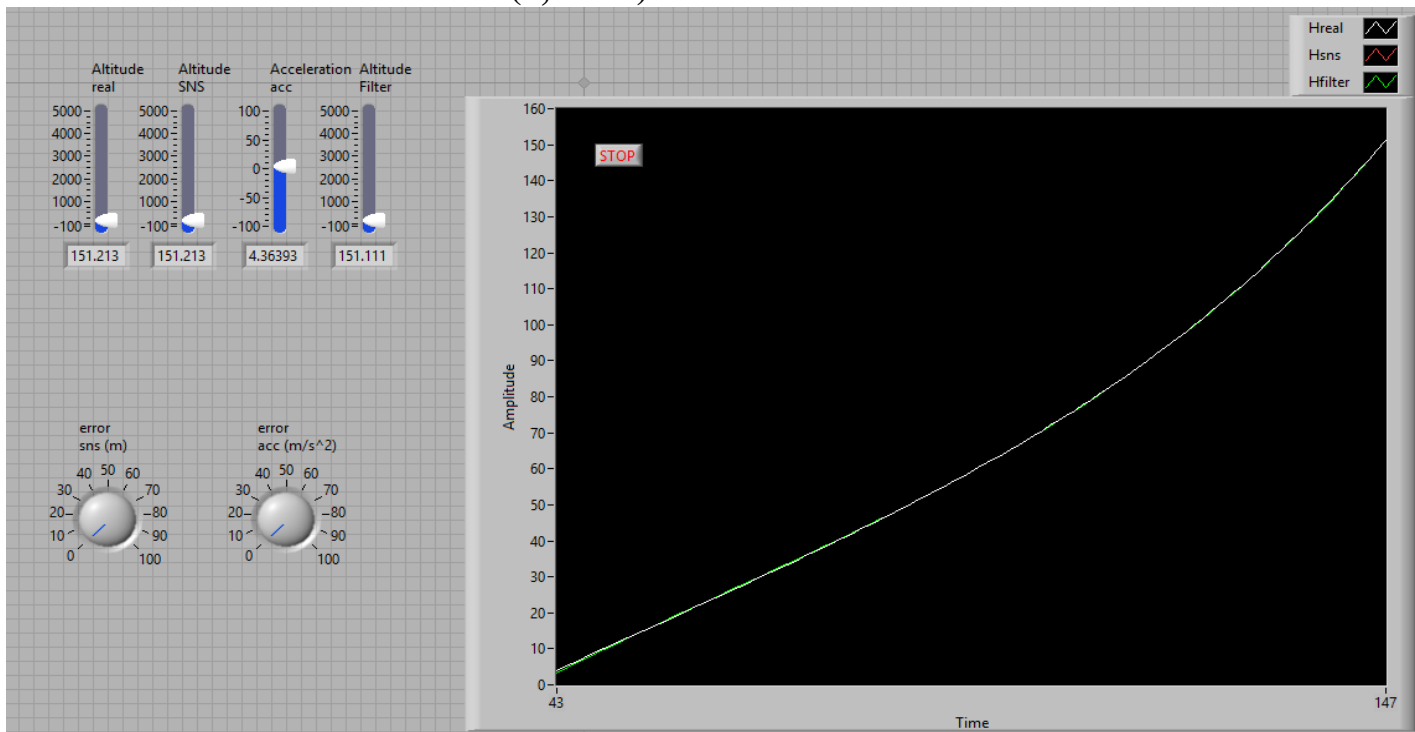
Altitude real

5000
4000
3000
2000
1000
-100

151.213

Altitude SNS

5000
4000
3000
2000
1000
-100

151.213

Acceleration acc

100
50
0
-50
-100

4.36393

Altitude Filter

5000
4000
3000
2000
1000
-100

151.111

error sns (m)

0 10 20 30 40 50 60 70 80 90 100

error acc (m/s^2)

0 10 20 30 40 50 60 70 80 90 100

Hreal
Hsns
Hfilter

STOP

Amplitude

160
150
140
130
120
110
100
90
80
70
60
50
40
30
20
10
0

43

147

Time